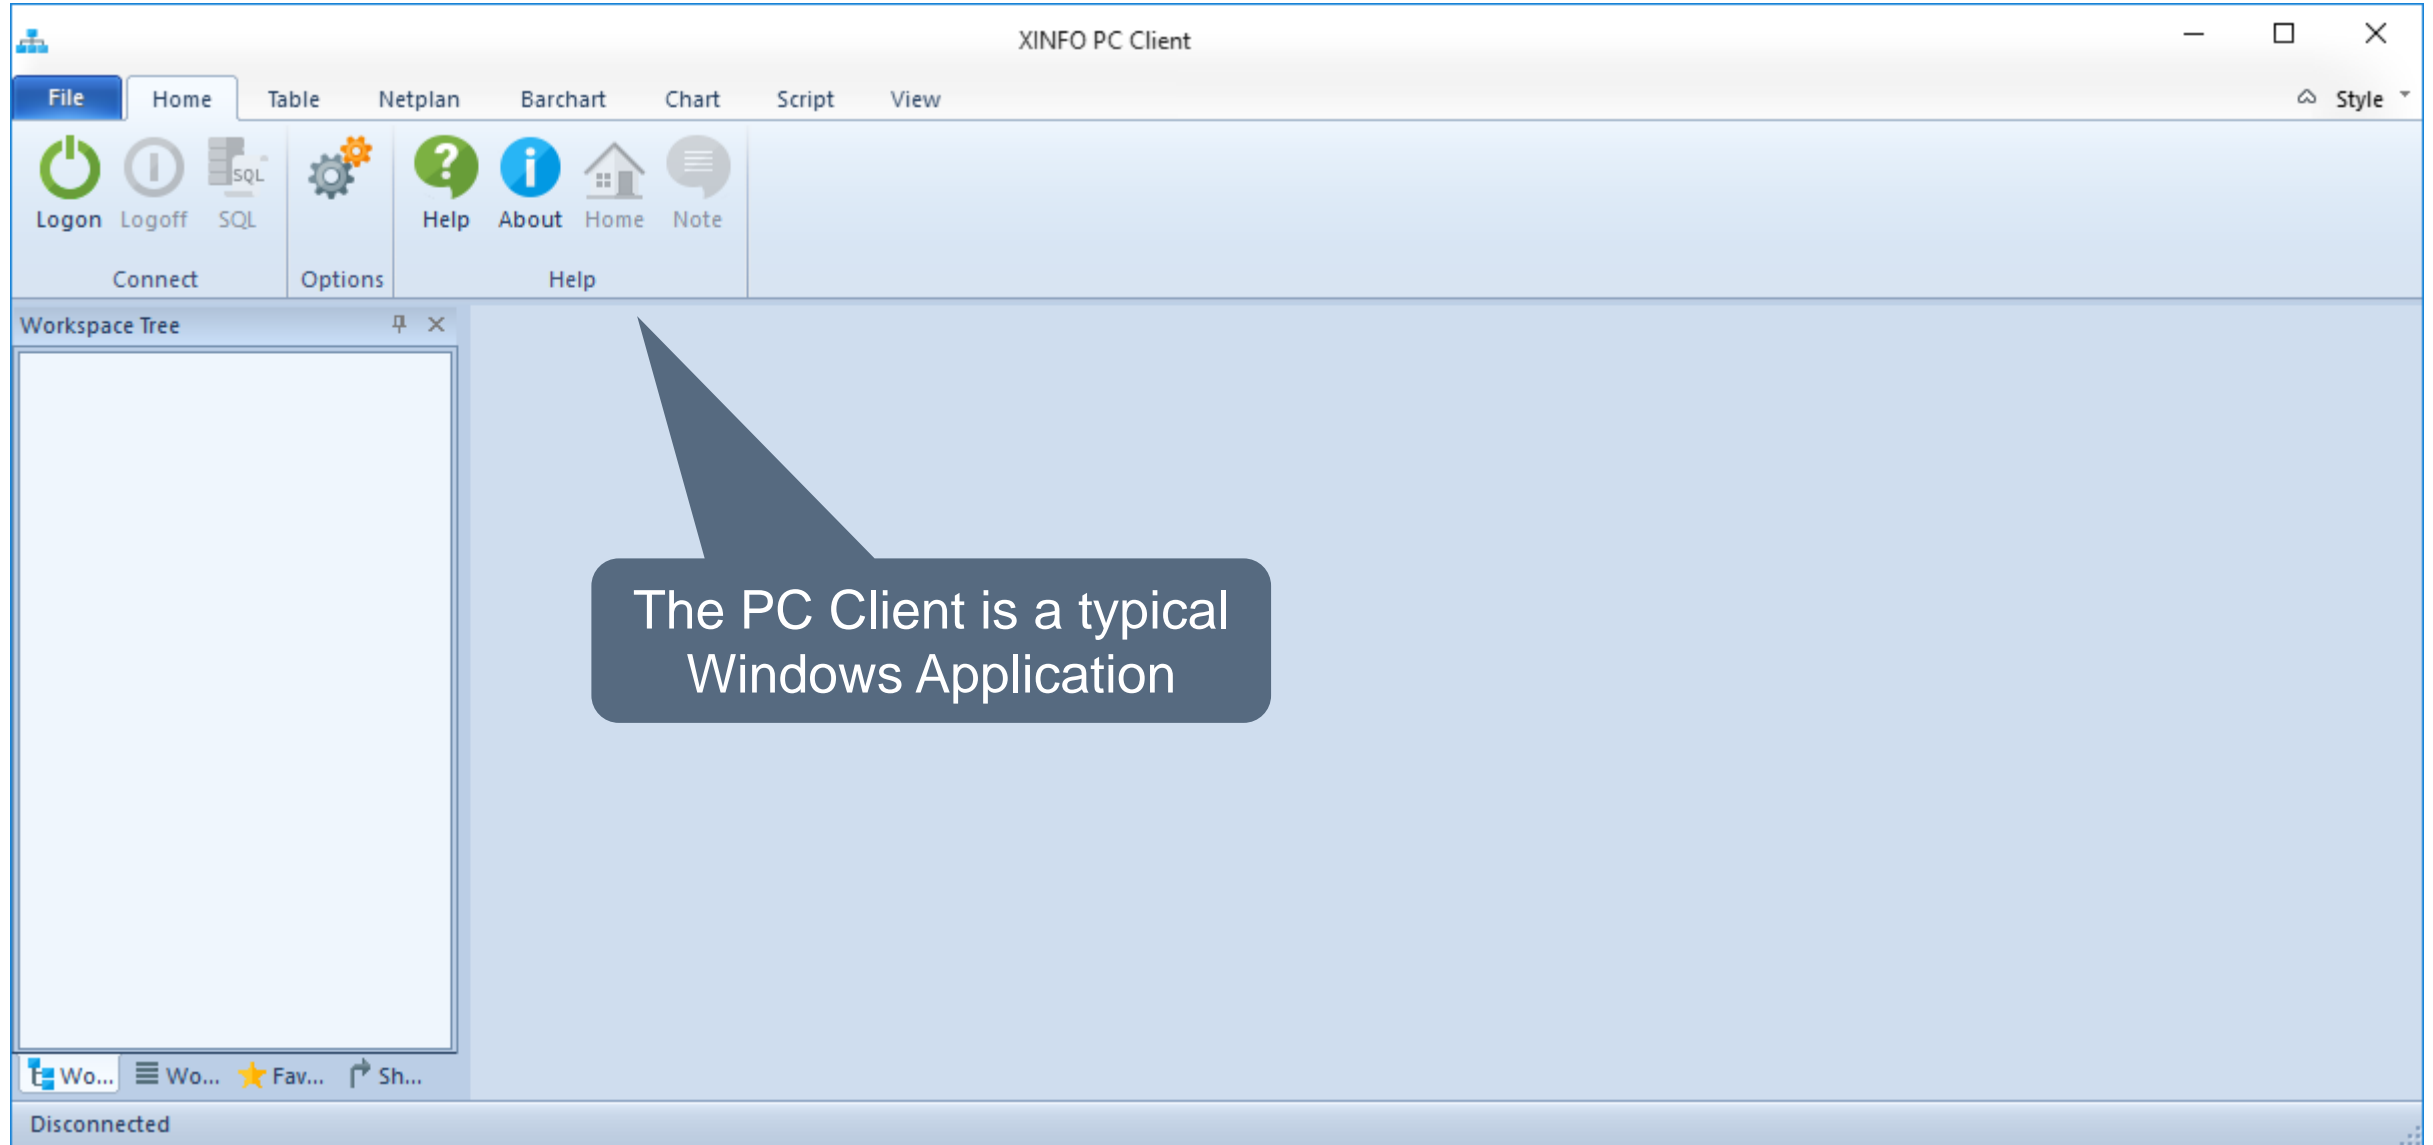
XINFO PC Client

File Home Table Netplan Barchart Chart Script View Style

SQL

Logon Logoff SQL

Connect

Options

Help About Home Note

Help

Workspace Tree

The PC Client is a typical Windows Application

Wo... Wo... Fav... Sh...

Disconnected